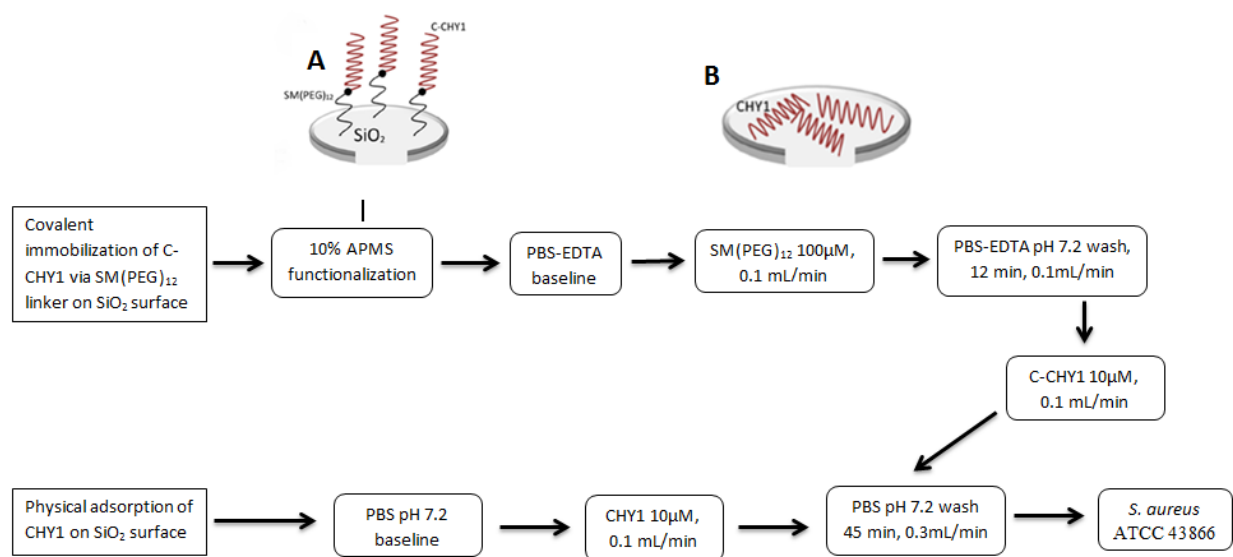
A

C-CHY1

SM(PEG)$_{12}$

SiO$_2$

B

CHY1

Covalent immobilization of C-CHY1 via SM(PEG)$_{12}$ linker on SiO$_2$ surface

10% APMS functionalization

PBS-EDTA baseline

SM(PEG)$_{12}$ 100µM, 0.1 mL/min

PBS-EDTA pH 7.2 wash, 12 min, 0.1mL/min

C-CHY1 10µM, 0.1 mL/min

Physical adsorption of CHY1 on SiO$_2$ surface

PBS pH 7.2 baseline

CHY1 10µM, 0.1 mL/min

PBS pH 7.2 wash 45 min, 0.3mL/min

S. aureus ATCC 43866